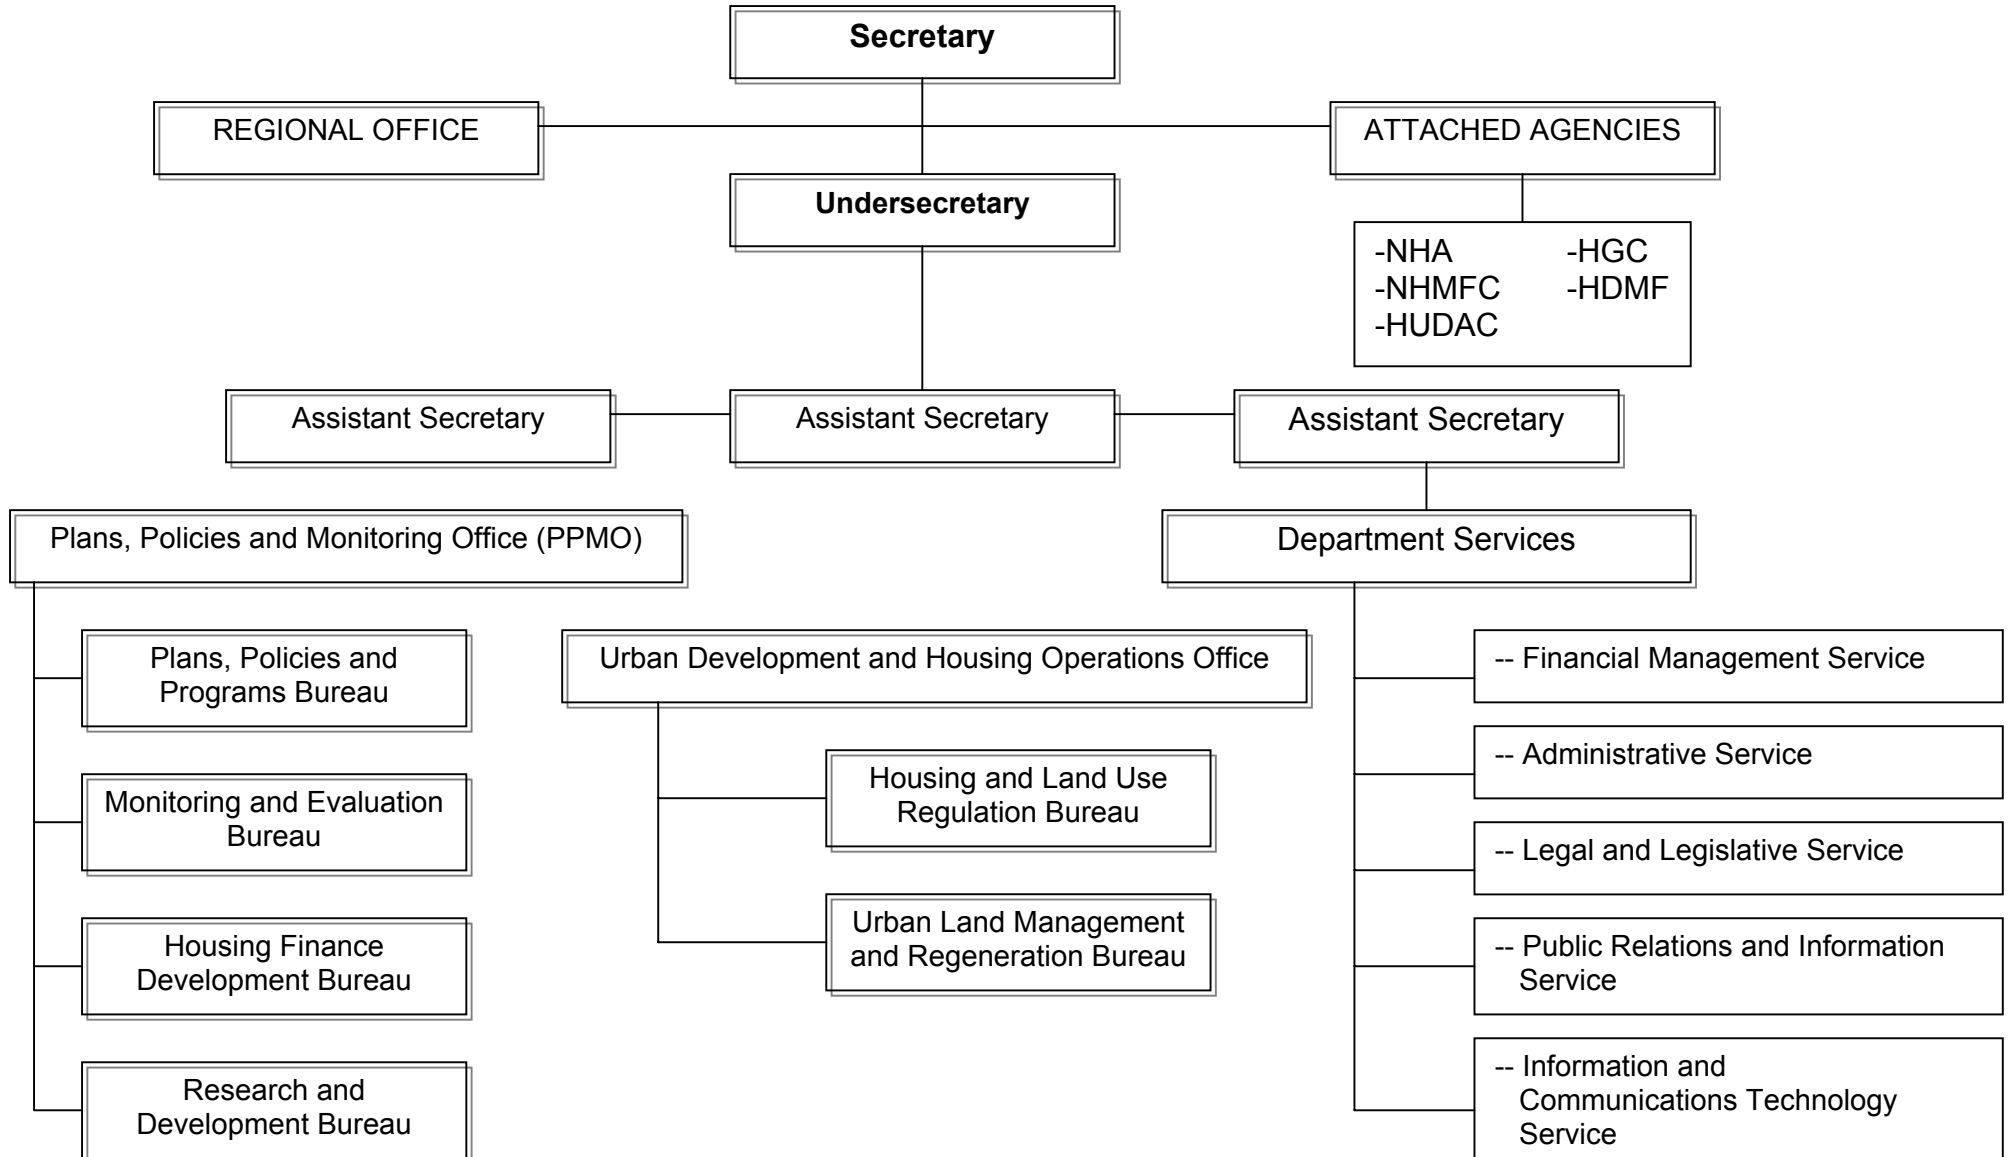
**Secretary**

REGIONAL OFFICE

ATTACHED AGENCIES

**Undersecretary**

-NHA
-NHMFC
-HUDAC
-HGC
-HDMF

Assistant Secretary

Assistant Secretary

Assistant Secretary

Plans, Policies and Monitoring Office (PPMO)

Department Services

Plans, Policies and Programs Bureau

Monitoring and Evaluation Bureau

Housing Finance Development Bureau

Research and Development Bureau

Urban Development and Housing Operations Office

Housing and Land Use Regulation Bureau

Urban Land Management and Regeneration Bureau

-- Financial Management Service

-- Administrative Service

-- Legal and Legislative Service

-- Public Relations and Information Service

-- Information and Communications Technology Service